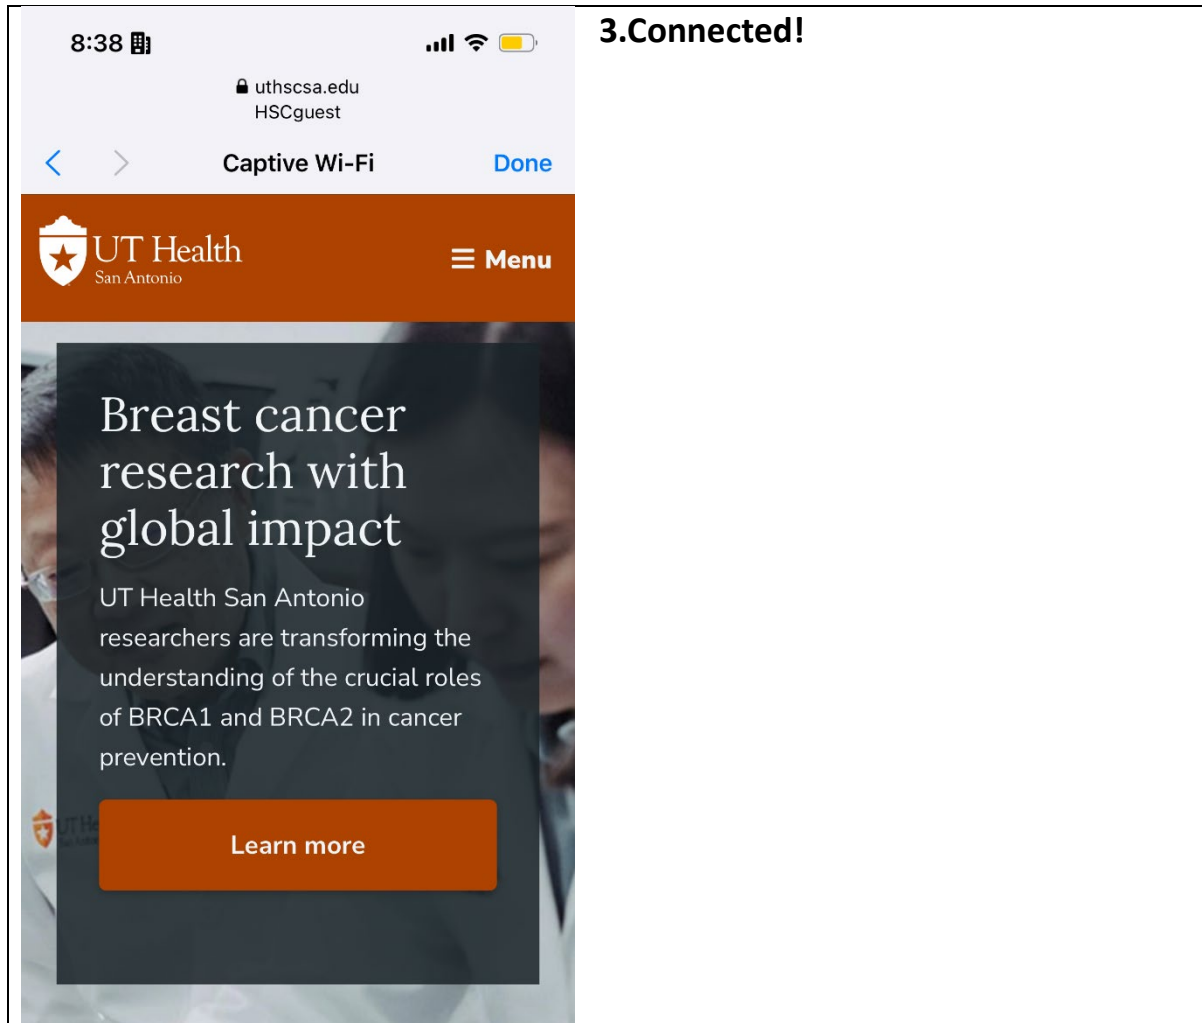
8:38

uthscsa.edu
HSCguest

Captive Wi-Fi

Done

UT Health
San Antonio

Menu

Breast cancer research with global impact

UT Health San Antonio researchers are transforming the understanding of the crucial roles of BRCA1 and BRCA2 in cancer prevention.

Learn more

3.Connected!